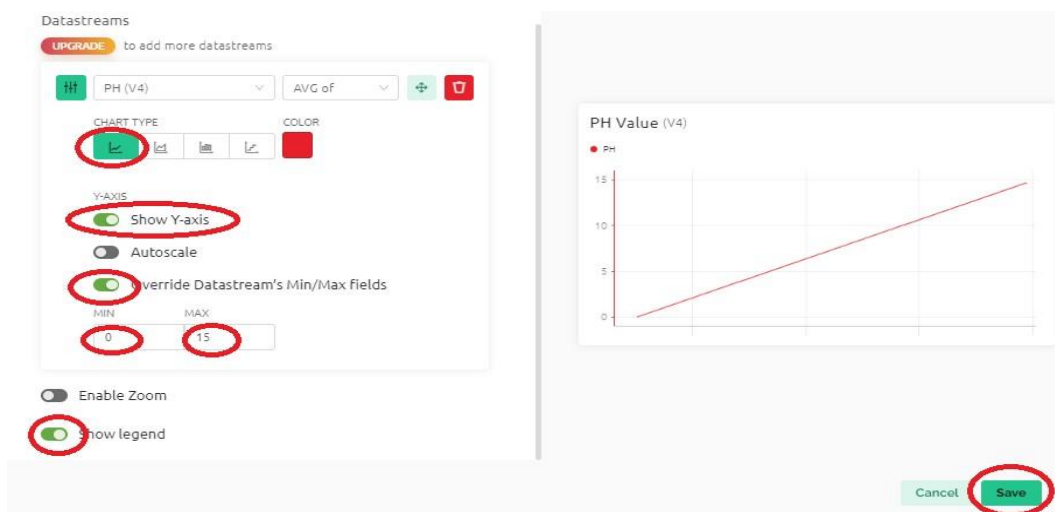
Datastreams

UPGRADE to add more datastreams

PH (V4)

AVG of

CHART TYPE

COLOR

Y-AXIS

Show Y-axis

Autoscale

Override Datastream's Min/Max fields

MIN

0

MAX

15

Enable Zoom

Show legend

PH Value (V4)

PH

15

10

5

0

Cancel

Save